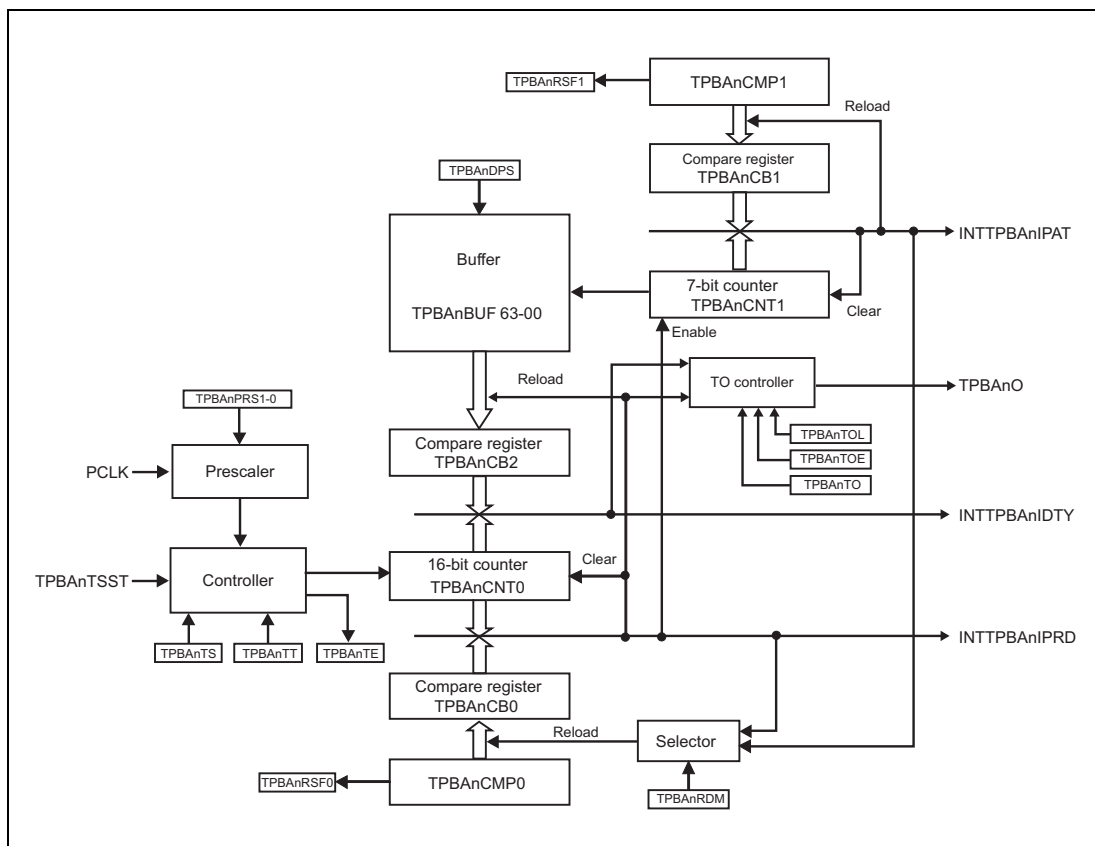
TPBAnRSF1
TPBAnCMP1
Reload
Compare register
TPBAnCB1
TPBAnDPS
INTTPBAnIPAT
Buffer
TPBAnBUF 63-00
7-bit counter
TPBAnCNT1
Clear
Enable
Reload
TO controller
TPBAnO
TPBAnPRS1-0
Compare register
TPBAnCB2
TPBAnTOL
PCLK
Prescaler
TPBAnTOE
TPBAnTO
INTTPBAnIDTY
Clear
TPBAnTSST
Controller
16-bit counter
TPBAnCNT0
TPBAnTS
TPBAnTT
TPBAnTE
INTTPBAnIPRD
Compare register
TPBAnCB0
Reload
Selector
TPBAnRSF0
TPBAnCMP0
TPBAnRDM